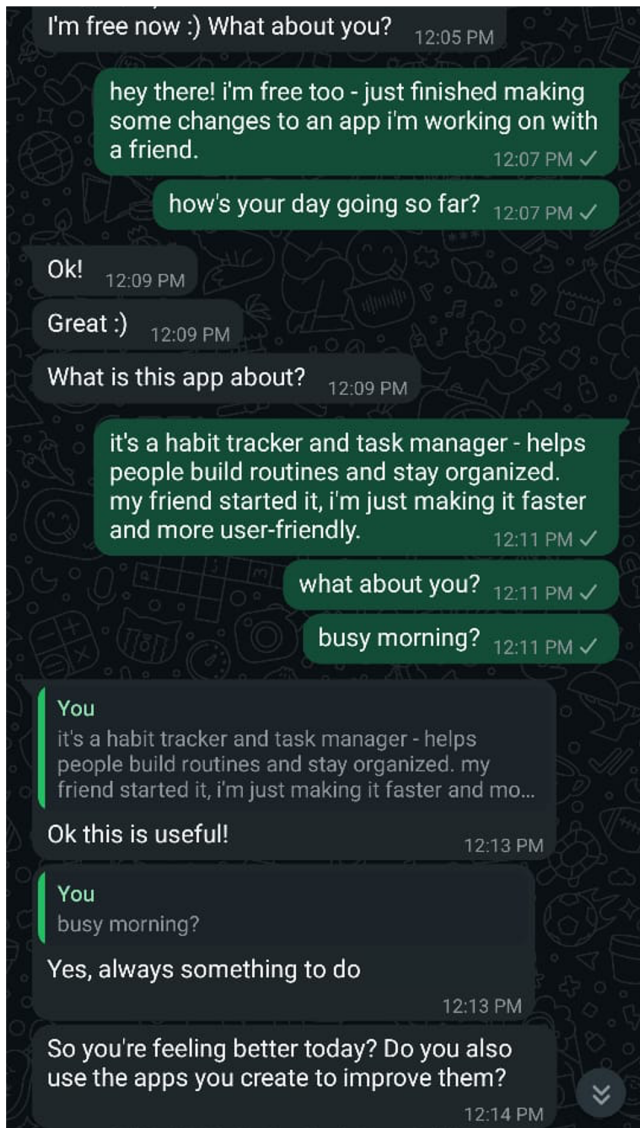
I'm free now :) What about you? 12:05 PM

hey there! i'm free too - just finished making some changes to an app i'm working on with a friend. 12:07 PM ✓

how's your day going so far? 12:07 PM ✓

Ok! 12:09 PM

Great :) 12:09 PM

What is this app about? 12:09 PM

it's a habit tracker and task manager - helps people build routines and stay organized. my friend started it, i'm just making it faster and more user-friendly. 12:11 PM ✓

what about you? 12:11 PM ✓

busy morning? 12:11 PM ✓

You
it's a habit tracker and task manager - helps people build routines and stay organized. my friend started it, i'm just making it faster and mo...

Ok this is useful! 12:13 PM

You
busy morning?

Yes, always something to do 12:13 PM

So you're feeling better today? Do you also use the apps you create to improve them? 12:14 PM